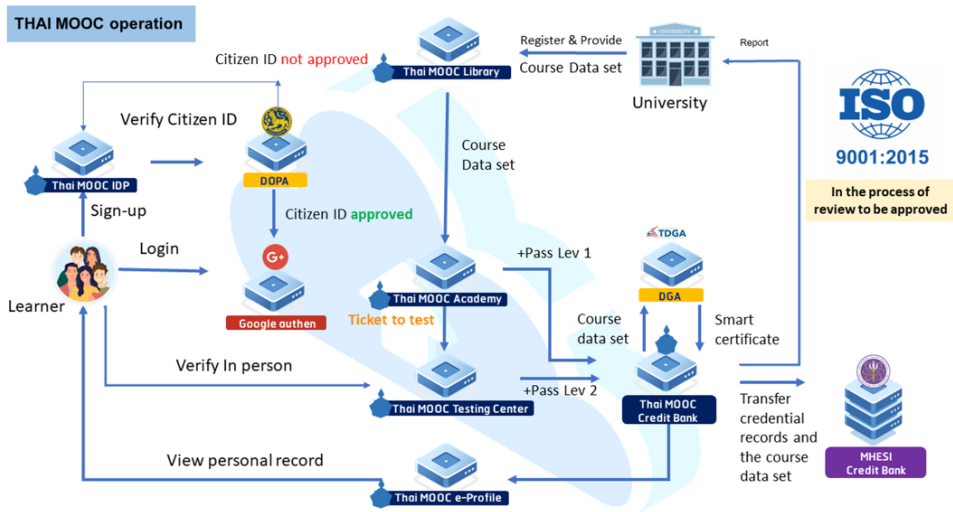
THAI MOOC operation

Citizen ID not approved

Thai MOOC Library

Register & Provide Course Data set

UNIVERSITY

University

Report

ISO

9001:2015

In the process of review to be approved

Verify Citizen ID

Thai MOOC IDP

DOPA

Course Data set

Sign-up

Citizen ID approved

Login

Learner

Google authen

Thai MOOC Academy

+Pass Lev 1

TDGA

DGA

Ticket to test

Course data set

Smart certificate

Verify In person

Thai MOOC Testing Center

+Pass Lev 2

Thai MOOC Credit Bank

Transfer credential records and the course data set

MHESI Credit Bank

View personal record

Thai MOOC e-Profile